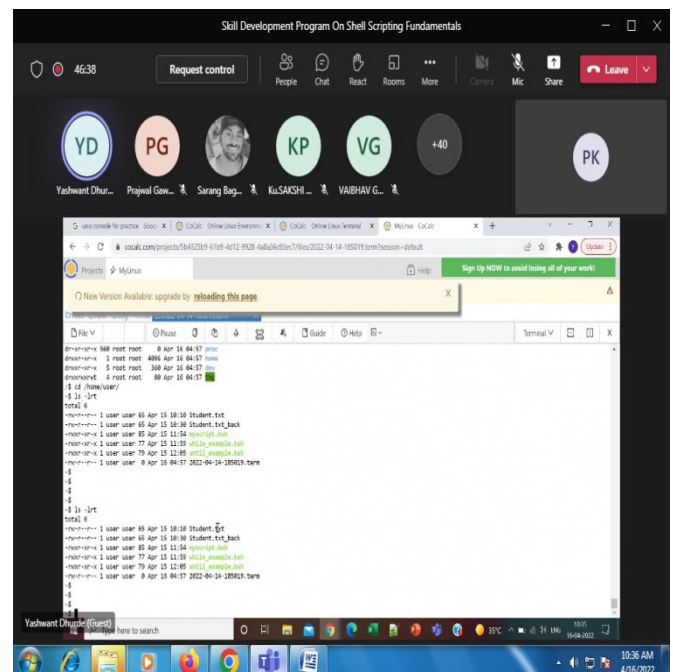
Skill Development Program On Shell Scripting Fundamentals

46:38

Request control

People Chat React Rooms More Camera Mic Share Leave

YD Yashwant Dhur...
PG Prajwal Gaw...
Sarang Bag...
KP Ku.SAKSHI ...
VG VAIBHAV G...
+40
PK

unix console for practice · Goo | CoCalc Online Linux Environm | CoCalc · Online Linux Terminal | MyLinux · CoCalc

cocalc.com/projects/5b4325b9-61b9-4d12-9928-4a8a36c93ec7/files/2022-04-14-185019.term?session=default

Update

Projects MyLinux

Help

Sign Up NOW to avoid losing all of your work!

New Version Available: upgrade by reloading this page

File Pause Guide Help Terminal

dr-xr-xr-x 560 root root 0 Apr 16 04:57 proc
drwxr-xr-x 1 root root 4096 Apr 16 04:57 home
drwxr-xr-x 5 root root 360 Apr 16 04:57 dev
drwxrwxrwt 4 root root 80 Apr 16 04:57 tmp
~$ cd /home/user/
~$ ls -lrt
total 6
-rw-r--r-- 1 user user 65 Apr 15 10:10 Student.txt
-rw-r--r-- 1 user user 65 Apr 15 10:30 Student.txt_back
-rwxr-xr-x 1 user user 85 Apr 15 11:54 myscript.bsh
-rwxr-xr-x 1 user user 77 Apr 15 11:59 while_example.bsh
-rwxr-xr-x 1 user user 79 Apr 15 12:05 until_example.bsh
-rw-r--r-- 1 user user 0 Apr 16 04:57 2022-04-14-185019.term
~$
~$
~$
~$
~$ ls -lrt
total 6
-rw-r--r-- 1 user user 65 Apr 15 10:10 Student.txt
-rw-r--r-- 1 user user 65 Apr 15 10:30 Student.txt_back
-rwxr-xr-x 1 user user 85 Apr 15 11:54 myscript.bsh
-rwxr-xr-x 1 user user 77 Apr 15 11:59 while_example.bsh
-rwxr-xr-x 1 user user 79 Apr 15 12:05 until_example.bsh
-rw-r--r-- 1 user user 0 Apr 16 04:57 2022-04-14-185019.term
~$
~$
~$
~$

Yashwant Dhurde (Guest)

Type here to search

35°C ENG 10:35 16-04-2022

10:36 AM 4/16/2022